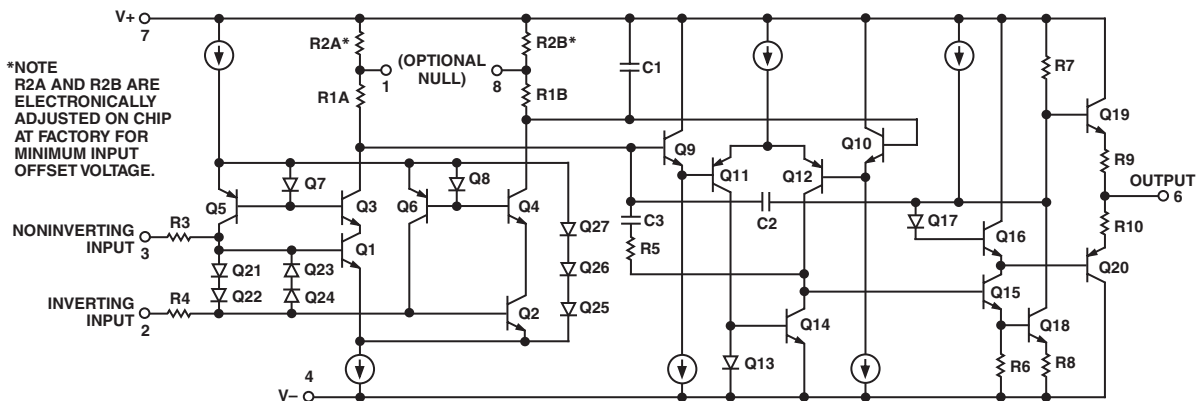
V+
7

*NOTE
R2A AND R2B ARE ELECTRONICALLY ADJUSTED ON CHIP AT FACTORY FOR MINIMUM INPUT OFFSET VOLTAGE.

R2A*
R1A
1
(OPTIONAL NULL)
8
R2B*
R1B
C1
R7
Q19
R9
OUTPUT
6
R10
Q7
Q8
Q5
Q3
Q6
Q4
Q9
Q10
Q11
Q12
C2
C3
R5
Q17
Q16
Q20
NONINVERTING INPUT
3
R3
Q1
Q27
Q26
Q25
Q21
Q22
Q23
Q24
INVERTING INPUT
2
R4
Q2
Q14
Q13
Q15
Q18
R6
R8
4
V−